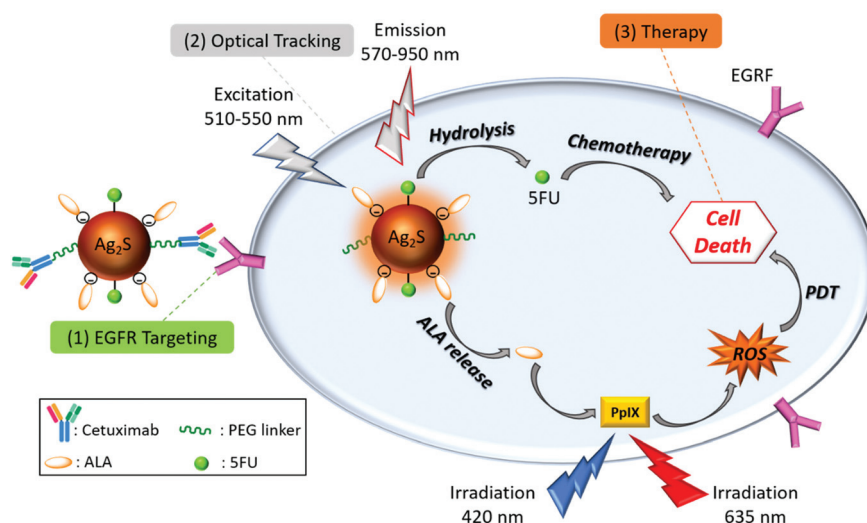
(2) Optical Tracking

Emission
570-950 nm

(3) Therapy

EGRF

Excitation
510-550 nm

Hydrolysis

Chemotherapy

5FU

$Ag_2S$

$Ag_2S$

Cell
Death

PDT

(1) EGFR Targeting

ALA release

ROS

: Cetuximab
: PEG linker
: ALA
: 5FU

PpIX

Irradiation
420 nm

Irradiation
635 nm